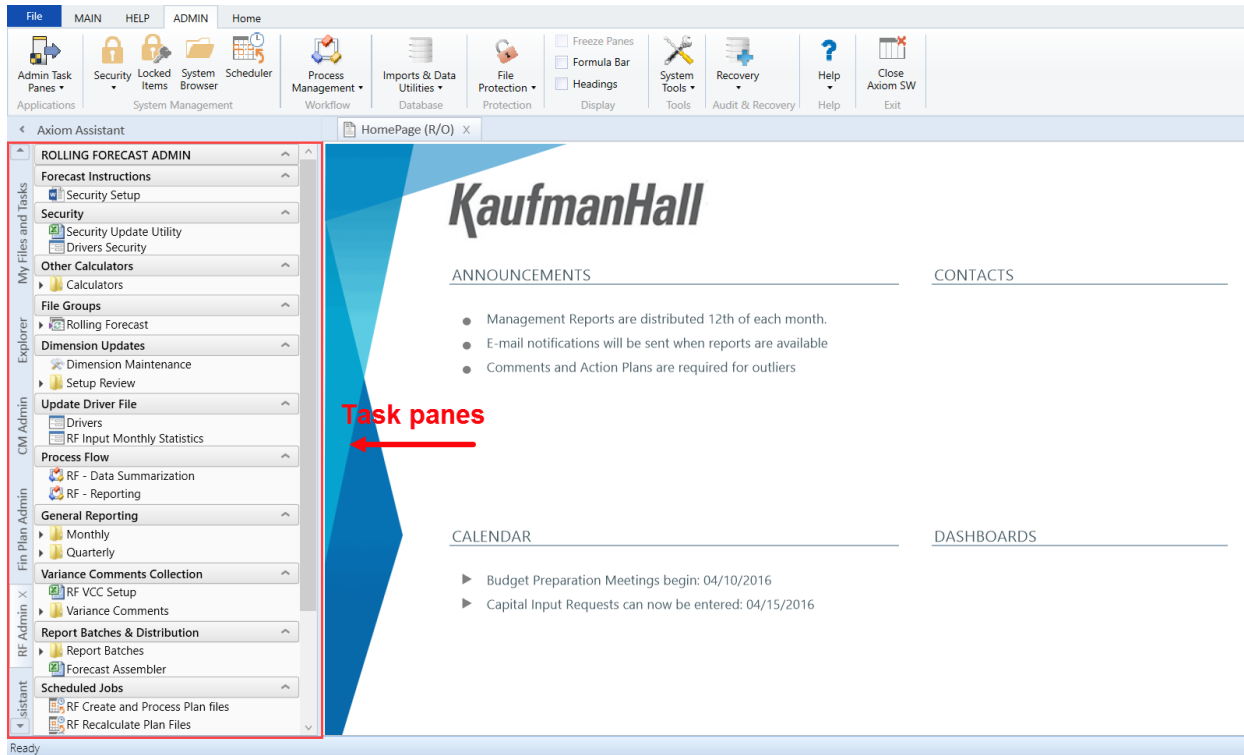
File | MAIN | HELP | ADMIN | Home

Admin Task Panes ▾
Applications

Security ▾ | Locked Items | System Browser | Scheduler
System Management

Process Management ▾
Workflow

Imports & Data Utilities ▾
Database

File Protection ▾
Protection

Freeze Panes
Formula Bar
Headings
Display

System Tools ▾
Tools

Recovery ▾
Audit & Recovery

Help ▾
Help

Close Axiom SW
Exit

Axiom Assistant

HomePage (R/O) X

My Files and Tasks
Explorer
CM Admin
Fin Plan Admin
RF Admin
sistant

ROLLING FORECAST ADMIN
Forecast Instructions
Security Setup
Security
Security Update Utility
Drivers Security
Other Calculators
Calculators
File Groups
Rolling Forecast
Dimension Updates
Dimension Maintenance
Setup Review
Update Driver File
Drivers
RF Input Monthly Statistics
Process Flow
RF - Data Summarization
RF - Reporting
General Reporting
Monthly
Quarterly
Variance Comments Collection
RF VCC Setup
Variance Comments
Report Batches & Distribution
Report Batches
Forecast Assembler
Scheduled Jobs
RF Create and Process Plan files
RF Recalculate Plan Files

Task panes

KaufmanHall

ANNOUNCEMENTS
Management Reports are distributed 12th of each month.
E-mail notifications will be sent when reports are available
Comments and Action Plans are required for outliers

CONTACTS

CALENDAR
Budget Preparation Meetings begin: 04/10/2016
Capital Input Requests can now be entered: 04/15/2016

DASHBOARDS

Ready